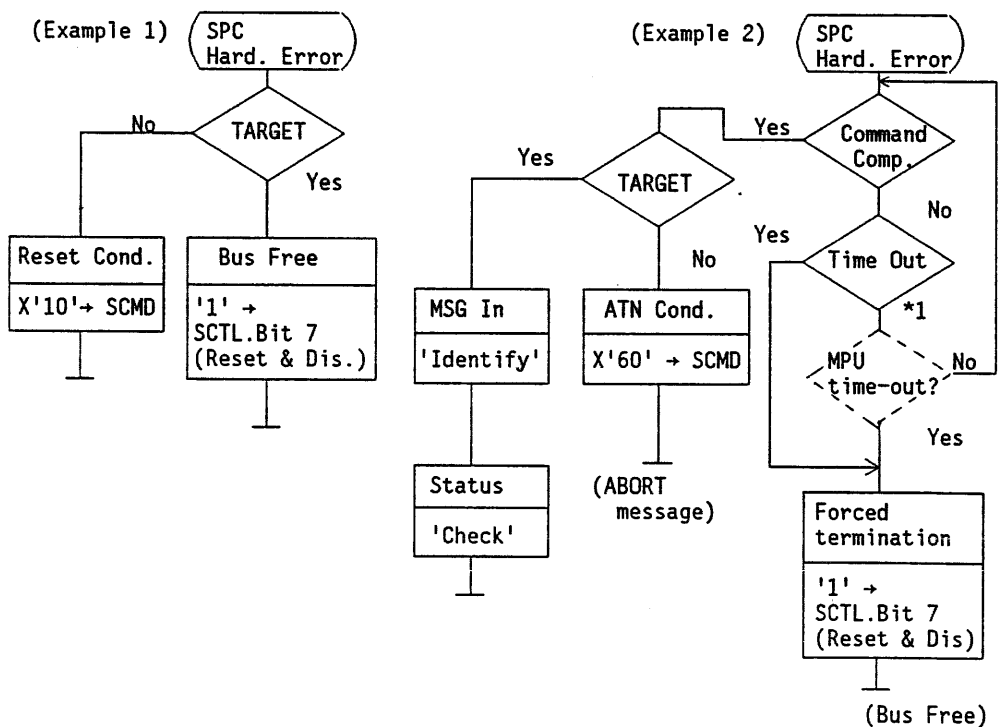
(Example 1)

SPC Hard. Error

TARGET

No

Yes

Reset Cond.

X'10'→ SCMD

Bus Free

'1' → SCTL.Bit 7 (Reset & Dis.)

(Example 2)

SPC Hard. Error

Command Comp.

Yes

No

TARGET

Yes

No

MSG In

'Identify'

Status

'Check'

ATN Cond.

X'60' → SCMD

(ABORT message)

Time Out

Yes

*1

MPU time-out?

No

Yes

Forced termination

'1' → SCTL.Bit 7 (Reset & Dis)

(Bus Free)